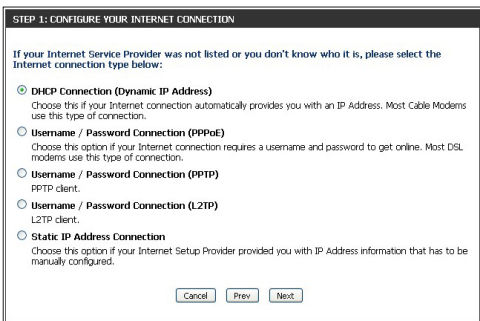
STEP 1: CONFIGURE YOUR INTERNET CONNECTION

If your Internet Service Provider was not listed or you don't know who it is, please select the Internet connection type below:

DHCP Connection (Dynamic IP Address)
Choose this if your Internet connection automatically provides you with an IP Address. Most Cable Modems use this type of connection.

Username / Password Connection (PPPoE)
Choose this option if your Internet connection requires a username and password to get online. Most DSL modems use this type of connection.

Username / Password Connection (PPTP)
PPTP client.

Username / Password Connection (L2TP)
L2TP client.

Static IP Address Connection
Choose this option if your Internet Setup Provider provided you with IP Address information that has to be manually configured.

Cancel Prev Next